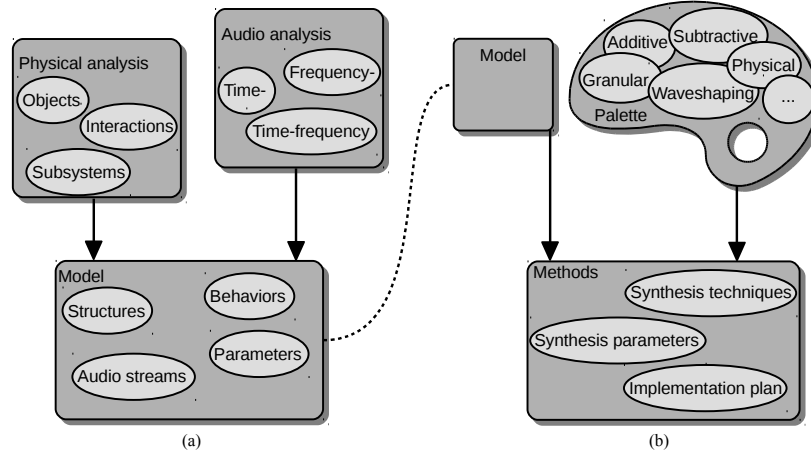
Physical analysis
Objects
Interactions
Subsystems

Audio analysis
Time-
Frequency-
Time-frequency

Model
Structures
Behaviors
Audio streams
Parameters

(a)

Model

Additive
Subtractive
Granular
Physical
Waveshaping
...
Palette

Methods
Synthesis techniques
Synthesis parameters
Implementation plan

(b)